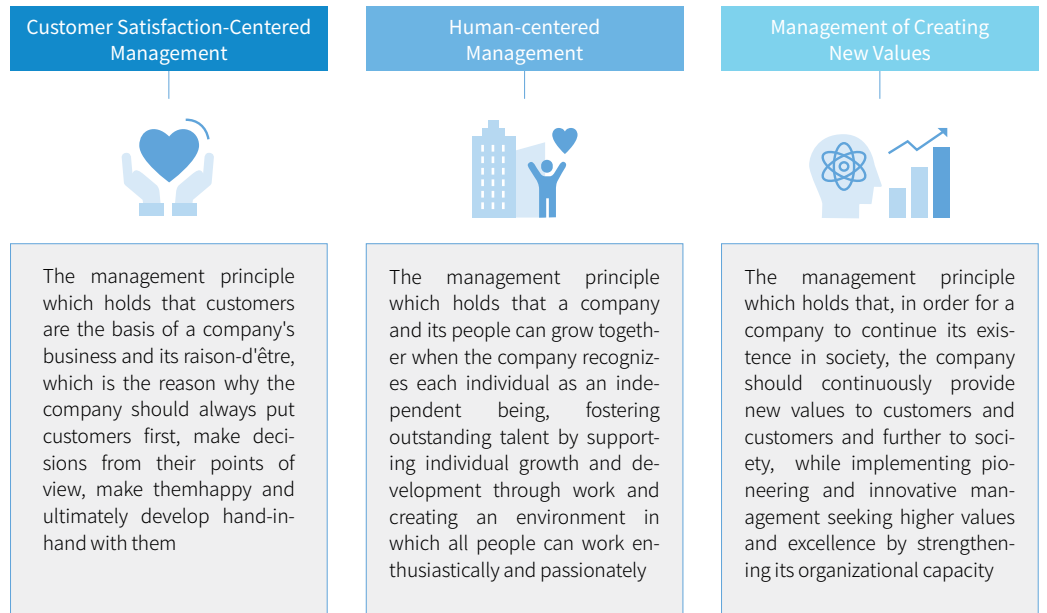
Customer Satisfaction-Centered Management

The management principle which holds that customers are the basis of a company's business and its raison-d'être, which is the reason why the company should always put customers first, make decisions from their points of view, make themhappy and ultimately develop hand-in-hand with them

Human-centered Management

The management principle which holds that a company and its people can grow together when the company recognizes each individual as an independent being, fostering outstanding talent by supporting individual growth and development through work and creating an environment in which all people can work enthusiastically and passionately

Management of Creating New Values

The management principle which holds that, in order for a company to continue its existence in society, the company should continuously provide new values to customers and customers and further to society, while implementing pioneering and innovative management seeking higher values and excellence by strengthening its organizational capacity